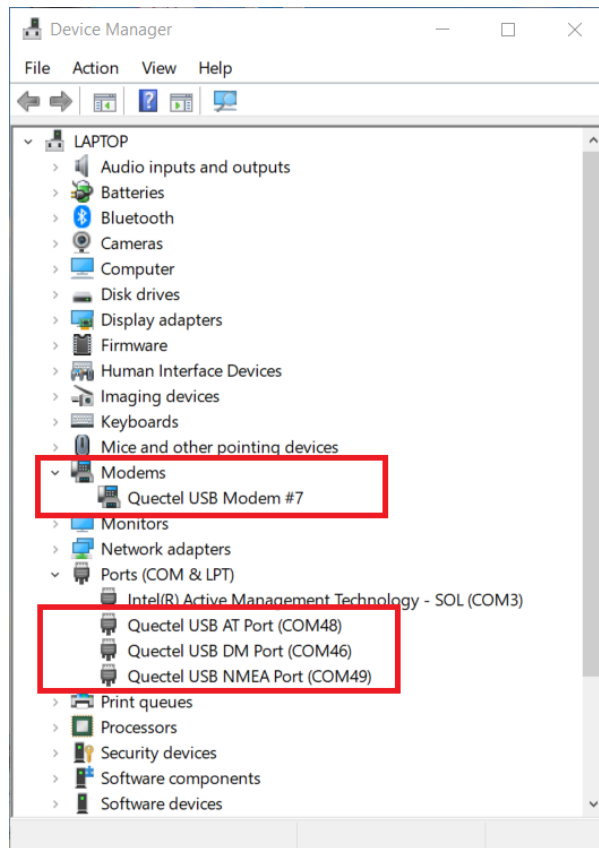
Device Manager

File Action View Help

LAPTOP
Audio inputs and outputs
Batteries
Bluetooth
Cameras
Computer
Disk drives
Display adapters
Firmware
Human Interface Devices
Imaging devices
Keyboards
Mice and other pointing devices
Modems
Quectel USB Modem #7
Monitors
Network adapters
Ports (COM & LPT)
Intel(R) Active Management Technology - SOL (COM3)
Quectel USB AT Port (COM48)
Quectel USB DM Port (COM46)
Quectel USB NMEA Port (COM49)
Print queues
Processors
Security devices
Software components
Software devices